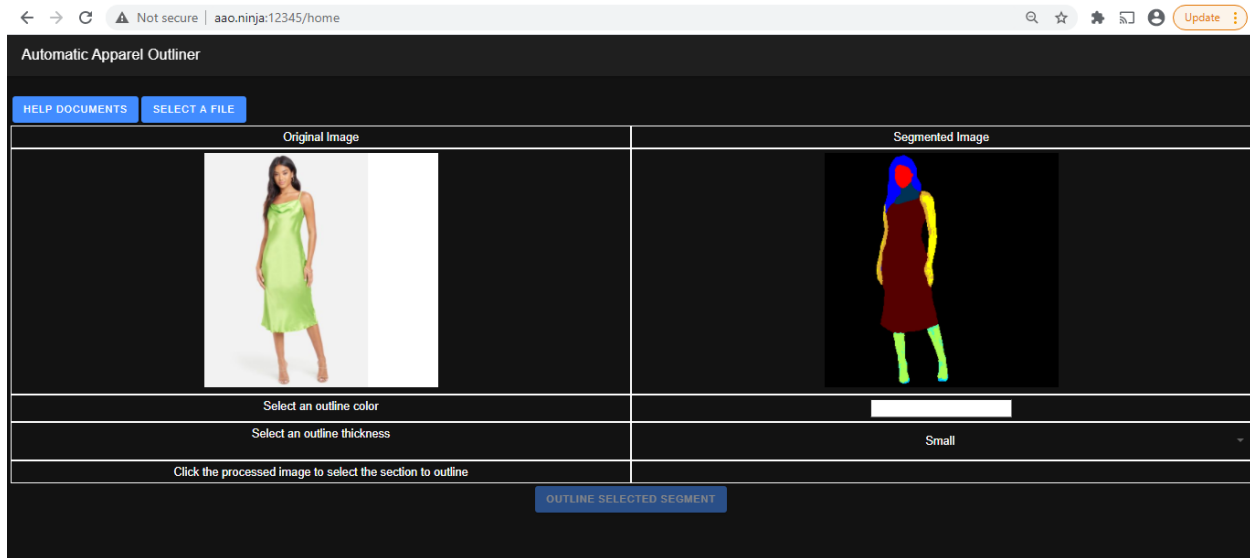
Not secure | aao.ninja:12345/home

Update

Automatic Apparel Outliner

HELP DOCUMENTS SELECT A FILE

| Original Image | Segmented Image |
|---|---|
| | |
| Select an outline color | |
| Select an outline thickness | Small |
| Click the processed image to select the section to outline | |

OUTLINE SELECTED SEGMENT